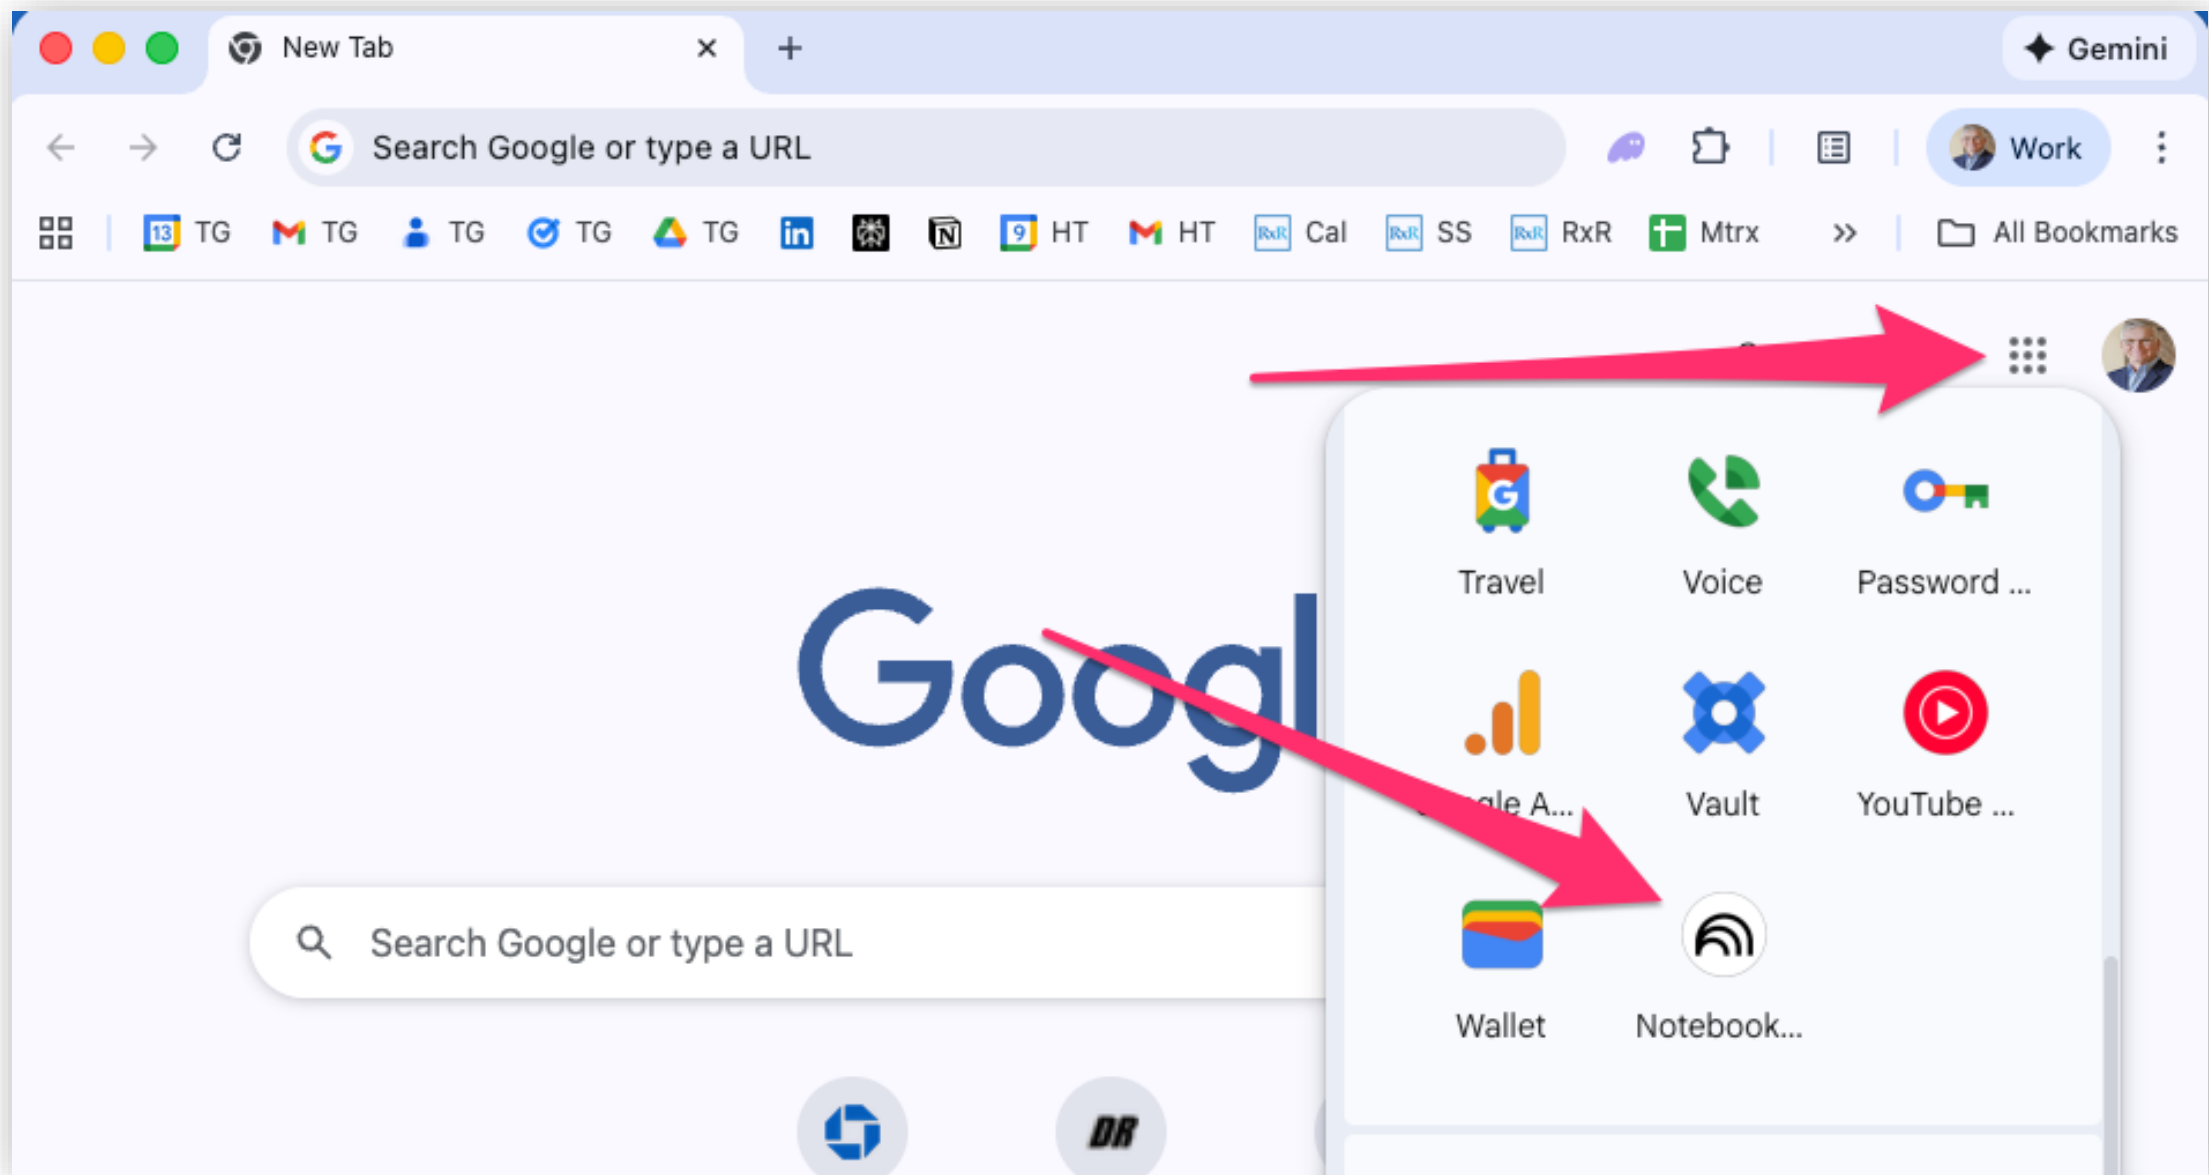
New Tab ×
+
Gemini

Search Google or type a URL
Work

13 TG  TG  TG  TG  TG  in  N  9 HT  HT  RxR Cal  RxR SS  RxR RxR  Mtrx  »  All Bookmarks

Googl

Search Google or type a URL

Travel
Voice
Password ...
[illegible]gle A...
Vault
YouTube ...
Wallet
Notebook...

DR